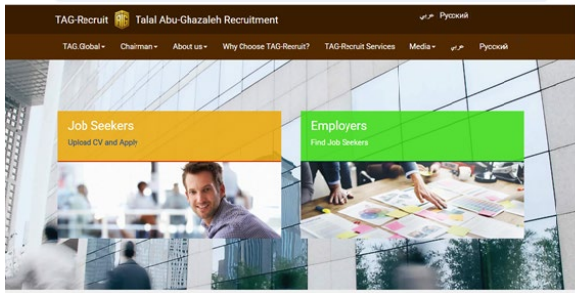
TAG-Recruit Talal Abu-Ghazaleh Recruitment

عربي Русский

TAG.Global▾ Chairman▾ About us▾ Why Choose TAG-Recruit? TAG-Recruit Services Media▾ عربي Русский

Job Seekers
Upload CV and Apply

Employers
Find Job Seekers